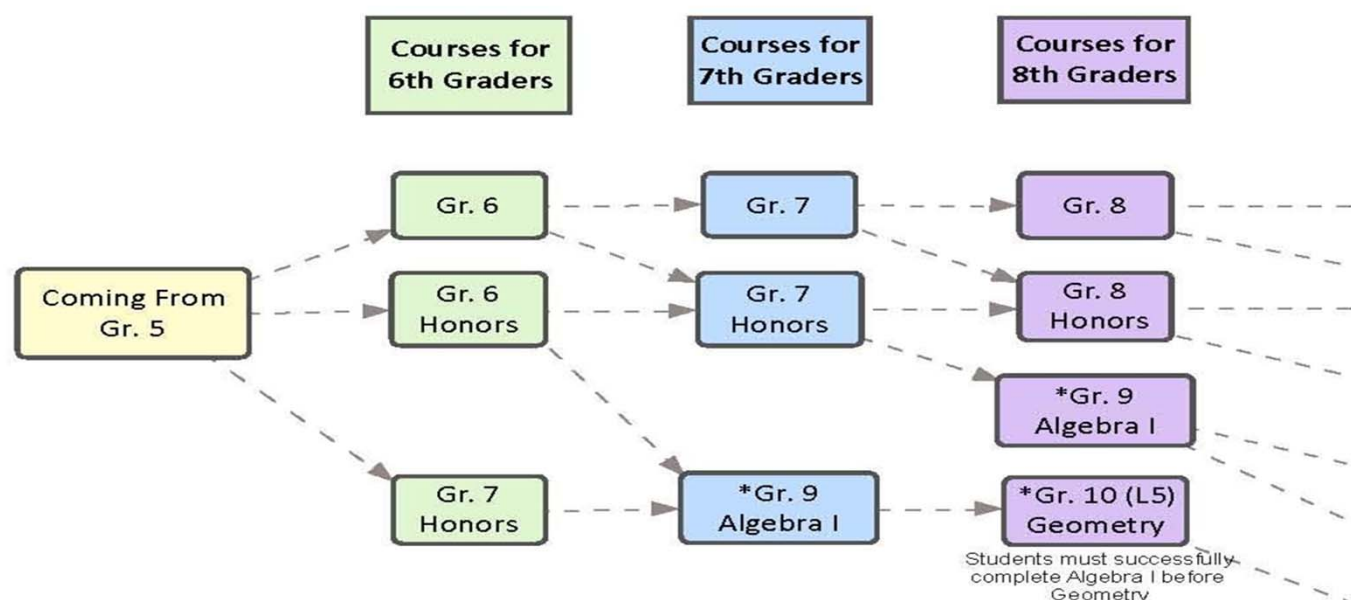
Courses for 6th Graders

Courses for 7th Graders

Courses for 8th Graders

Coming From Gr. 5

Gr. 6

Gr. 6 Honors

Gr. 7 Honors

Gr. 7

Gr. 7 Honors

*Gr. 9 Algebra I

Gr. 8

Gr. 8 Honors

*Gr. 9 Algebra I

*Gr. 10 (L5) Geometry

Students must successfully complete Algebra I before Geometry